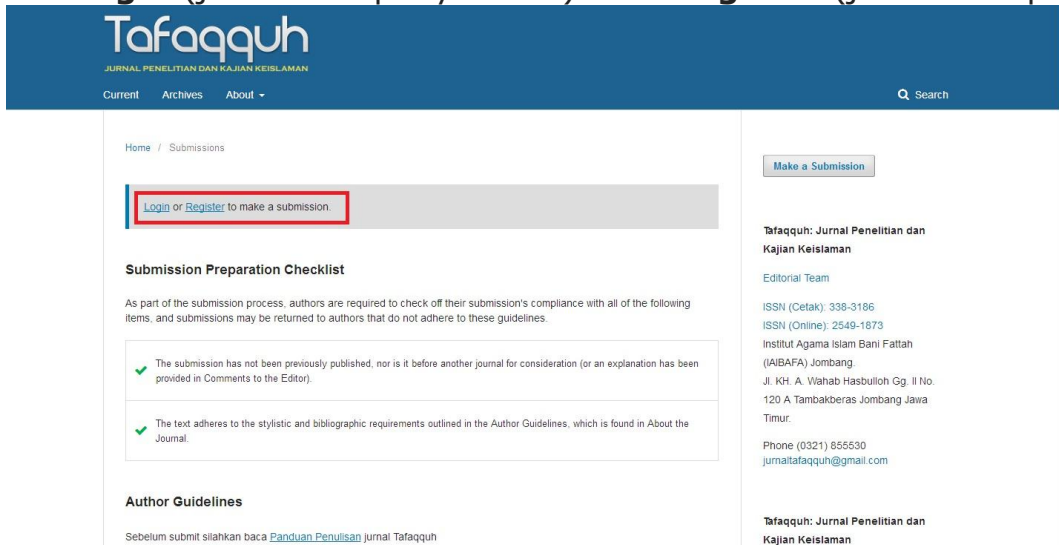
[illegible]

Tafaqquh
JURNAL PENELITIAN DAN KAJIAN KEISLAMAN

Current Archives About

Search

Home / Submissions

Login or Register to make a submission.

Submission Preparation Checklist

As part of the submission process, authors are required to check off their submission's compliance with all of the following items, and submissions may be returned to authors that do not adhere to these guidelines.

The submission has not been previously published, nor is it before another journal for consideration (or an explanation has been provided in Comments to the Editor).

The text adheres to the stylistic and bibliographic requirements outlined in the Author Guidelines, which is found in About the Journal.

Author Guidelines

Sebelum submit silahkan baca Panduan Penulisan jurnal Tafaqquh

Make a Submission

Tafaqquh: Jurnal Penelitian dan Kajian Keislaman

Editorial Team

ISSN (Cetak): 338-3186
ISSN (Online): 2549-1873
Institut Agama Islam Bani Fattah (IAIBAFA) Jombang.
Jl. KH. A. Wahab Hasbulloh Gg. II No. 120 A Tambakberas Jombang Jawa Timur.

Phone (0321) 855530
jurnaltafaqquh@gmail.com

Tafaqquh: Jurnal Penelitian dan Kajian Keislaman